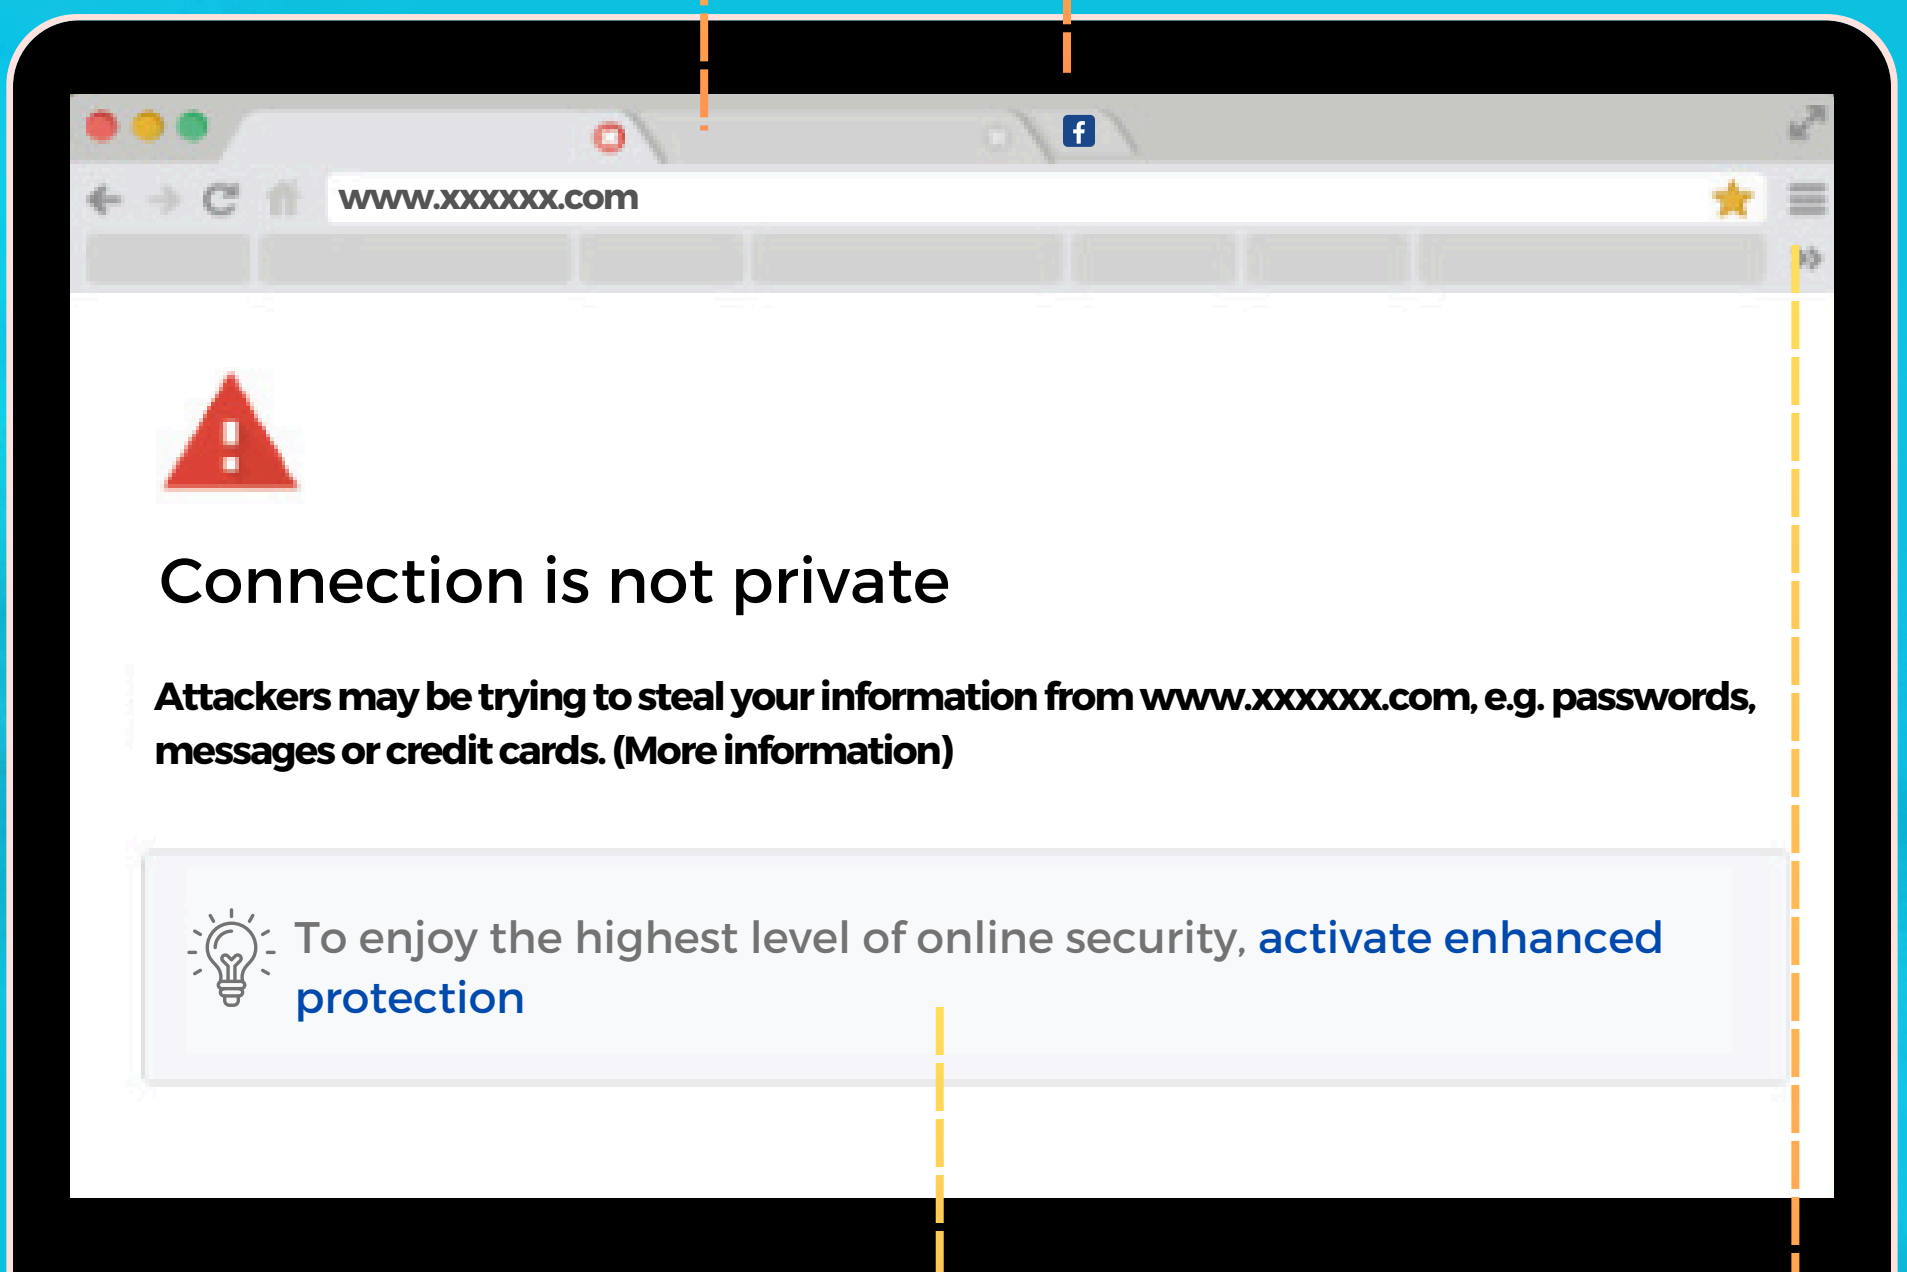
www.xxxxxx.com

Connection is not private

Attackers may be trying to steal your information from www.xxxxxx.com, e.g. passwords, messages or credit cards. (More information)

To enjoy the highest level of online security, activate enhanced protection